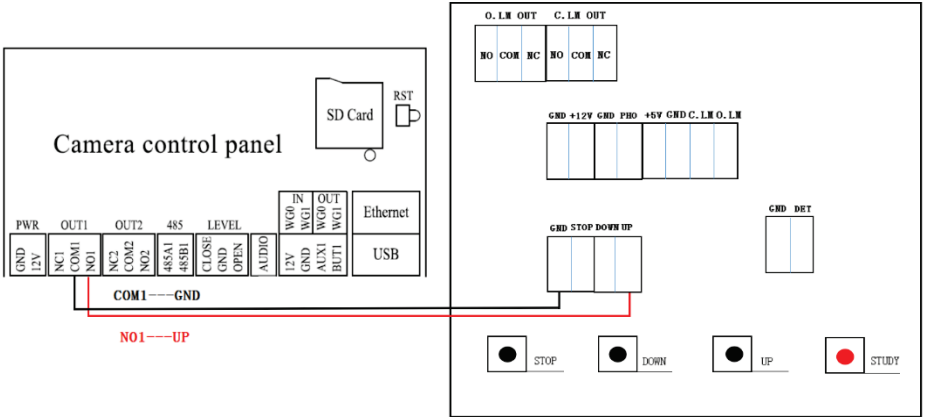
Camera control panel

SD Card

RST

PWR

GND 12V

OUT1

NC1 COM1 NO1

OUT2

NC2 COM2 NO2

485

485A1 485B1

LEVEL

CLOSE GND OPEN

AUDIO

IN

WG0 WG1

OUT

WG0 WG1

12V GND AUX1 BUT1

Ethernet

USB

COM1---GND

NO1---UP

O.LM OUT

NO COM NC

C.LM OUT

NO COM NC

GND +12V GND PHO +5V GND C.LM O.LM

GND DET

GND STOP DOWN UP

STOP

DOWN

UP

STUDY